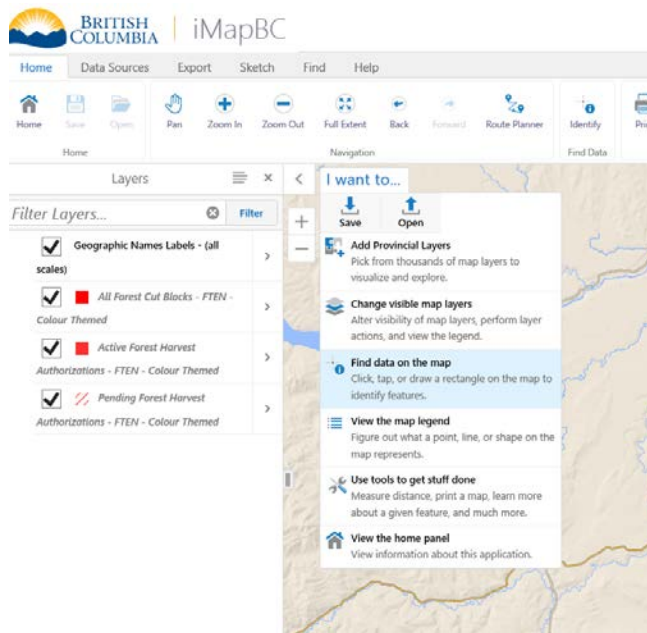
BRITISH COLUMBIA | iMapBC

Home Data Sources Export Sketch Find Help

Home Save Open
Home

Pan Zoom In Zoom Out Full Extent Back Forward Route Planner
Navigation

Identify
Find Data

Pri

Layers

Filter Layers... Filter

Geographic Names Labels - (all scales)

All Forest Cut Blocks - FTEN - Colour Themed

Active Forest Harvest Authorizations - FTEN - Colour Themed

Pending Forest Harvest Authorizations - FTEN - Colour Themed

I want to...

Save Open

Add Provincial Layers
Pick from thousands of map layers to visualize and explore.

Change visible map layers
Alter visibility of map layers, perform layer actions, and view the legend.

Find data on the map
Click, tap, or draw a rectangle on the map to identify features.

View the map legend
Figure out what a point, line, or shape on the map represents.

Use tools to get stuff done
Measure distance, print a map, learn more about a given feature, and much more.

View the home panel
View information about this application.